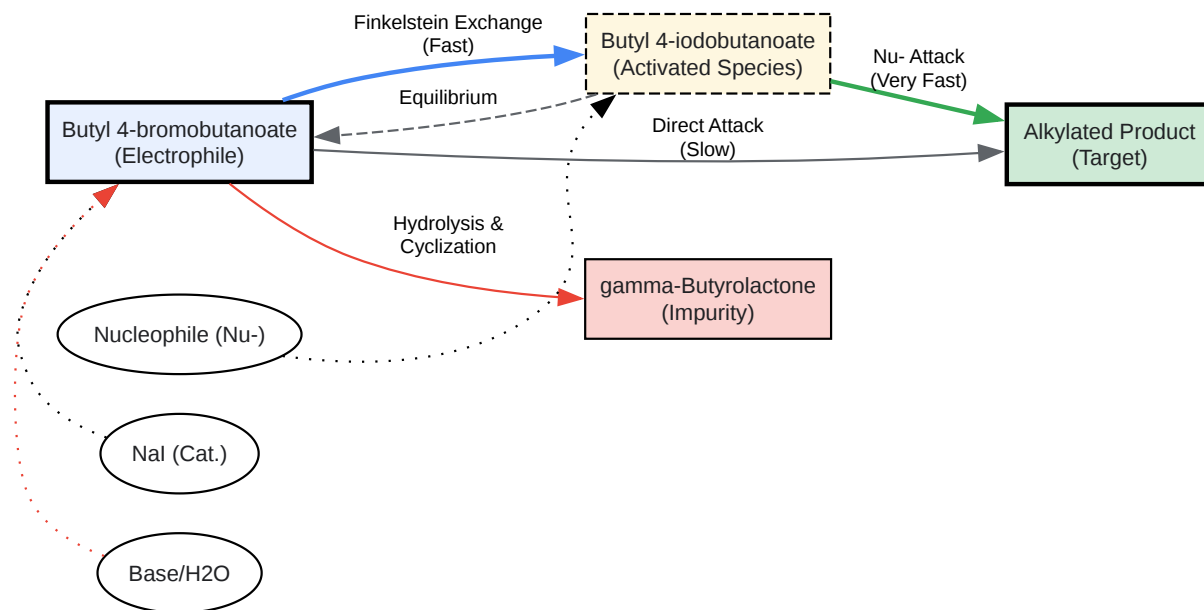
Finkelstein Exchange
(Fast)

Butyl 4-iodobutanoate
(Activated Species)

Nu- Attack
(Very Fast)

Equilibrium

Butyl 4-bromobutanoate
(Electrophile)

Direct Attack
(Slow)

Alkylated Product
(Target)

Hydrolysis &
Cyclization

gamma-Butyrolactone
(Impurity)

Nucleophile (Nu-)

NaI (Cat.)

Base/H2O